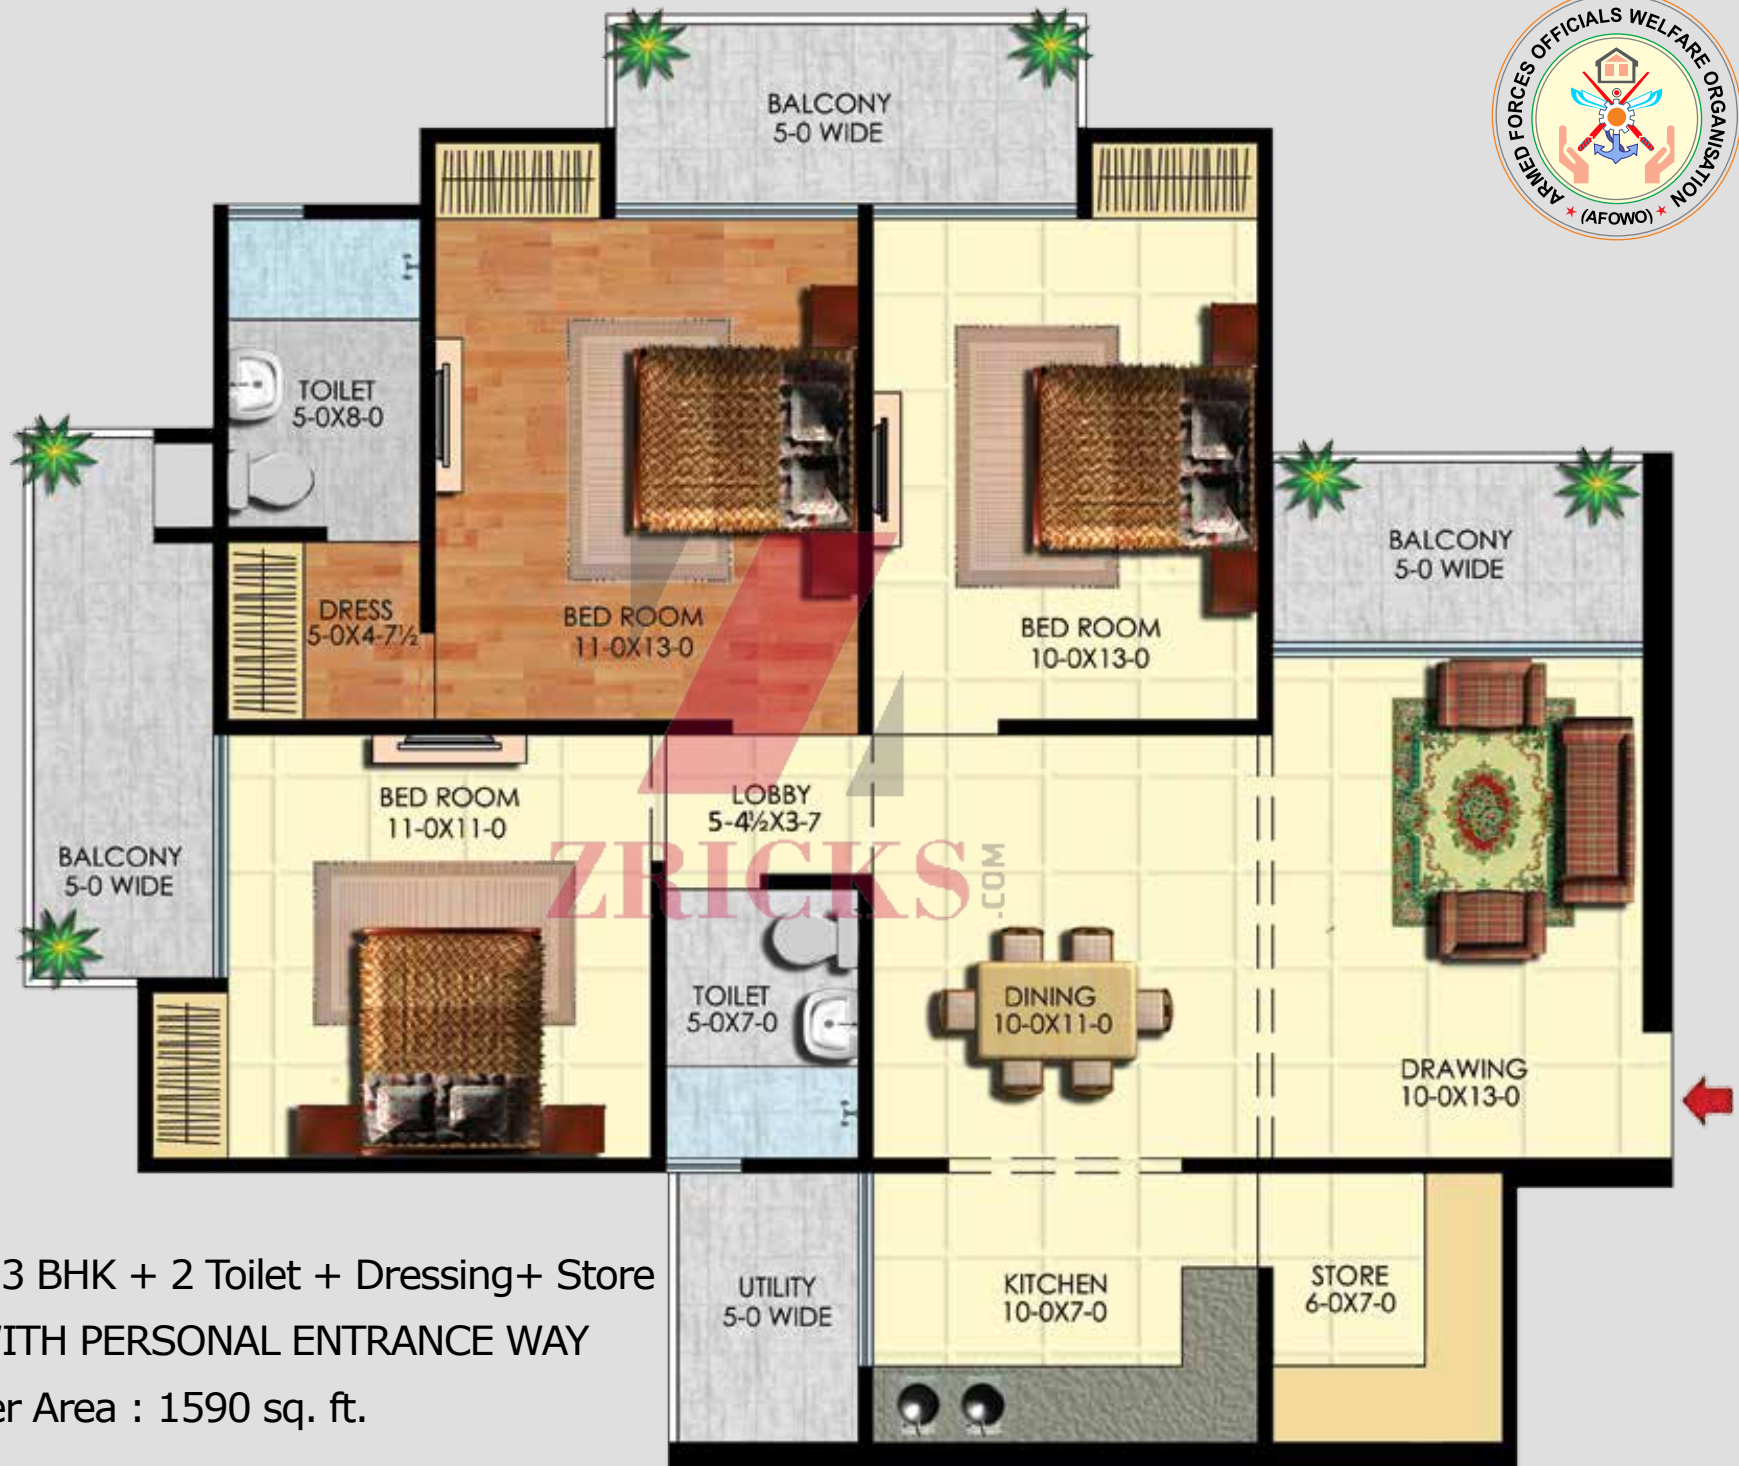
ARMED FORCES OFFICIALS WELFARE ORGANISATION
(AFOWO)

BALCONY
5-0 WIDE

TOILET
5-0X8-0

DRESS
5-0X4-7½

BED ROOM
11-0X13-0

BED ROOM
10-0X13-0

BALCONY
5-0 WIDE

BALCONY
5-0 WIDE

BED ROOM
11-0X11-0

LOBBY
5-4½X3-7

ZRICKS.COM

TOILET
5-0X7-0

DINING
10-0X11-0

DRAWING
10-0X13-0

3 BHK + 2 Toilet + Dressing+ Store
ITH PERSONAL ENTRANCE WAY
r Area : 1590 sq. ft.

UTILITY
5-0 WIDE

KITCHEN
10-0X7-0

STORE
6-0X7-0